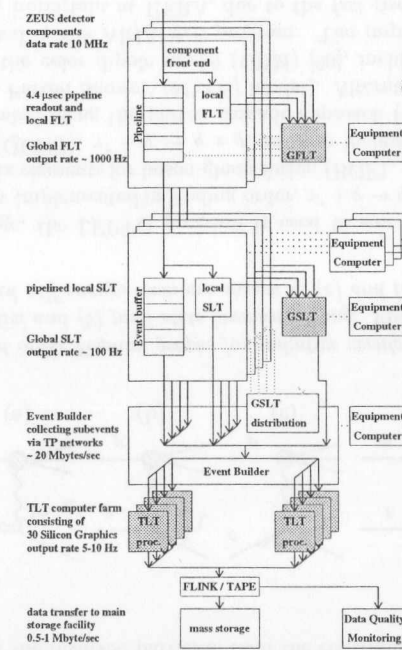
ZEUS detector components data rate 10 MHz

component front end

4.4 μsec pipeline readout and local FLT

Pipeline

local FLT

GFLT

Equipment Computer

Global FLT output rate ~ 1000 Hz

Equipment Computer

pipelined local SLT

Event buffer

local SLT

GSLT

Equipment Computer

Global SLT output rate ~ 100 Hz

Event Builder collecting subevents via TP networks ~ 20 Mbytes/sec

GSLT distribution

Equipment Computer

Event Builder

TLT computer farm consisting of 30 Silicon Graphics output rate 5-10 Hz

TLT proc.

TLT proc.

FLINK / TAPE

data transfer to main storage facility 0.5-1 Mbyte/sec

mass storage

Data Quality Monitoring